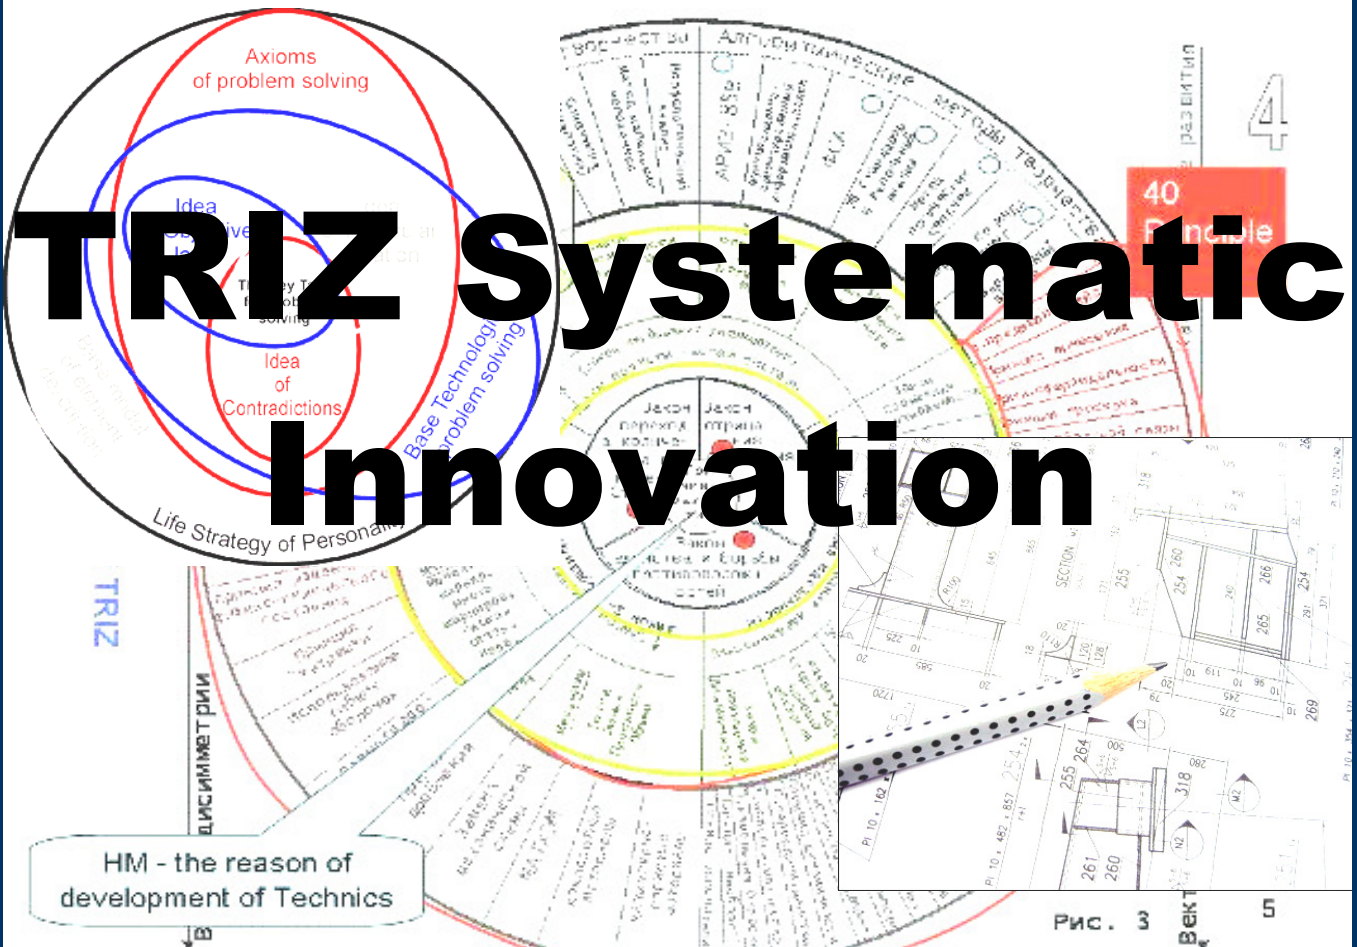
Axioms of problem solving

Idea

Idea of Contradictions

Base Technology of problem solving

Life Strategy of Personality

TRIZ Systematic Innovation

40 Principle

4

Закон перехода количества

Закон отрицания

Закон единства и борьбы противоположностей

TRIZ

HM - the reason of development of Technics

Рис. 3

5

SECTION

255

260

254

266

265

254

264

318

261

260

269